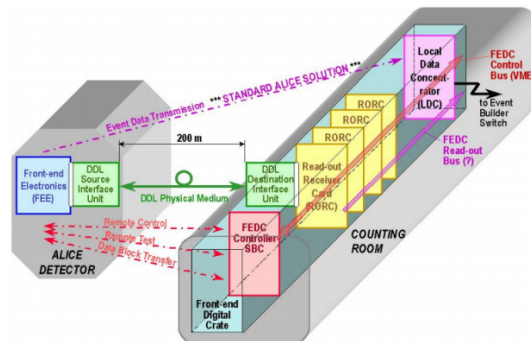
Event Data Transmission *** STANDARD ALICE SOLUTION ***

Local Data Concentrator (LDC)

FEDC Control Bus (VME

to Event Builder Switch

200 m

RORC

RORC

RORC

Front-end Electronics (FEE)

DDL Source Interface Unit

DDL Destination Interface Unit

Read-out Receiver Card (RORC)

FEDC Read-out Bus (?)

DDL Physical Medium

Remote Control

Remote Test

Data Block Transfer

FEDC Controller SBC

COUNTING ROOM

ALICE DETECTOR

Front-end Digital Crate